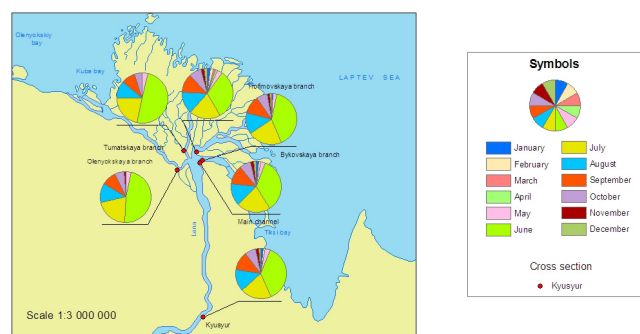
Olenyokskiy bay

Kuba bay

LAPTEV SEA

Trofimovskaya branch

Tumatskaya branch

Olenyokskaya branch

Bykovskaya branch

Main channel

Lena

Tiksi bay

Kyusyur

Scale 1:3 000 000

Symbols

| | |
|---|---|
| January | July |
| February | August |
| March | September |
| April | October |
| May | November |
| June | December |

Cross section

Kyusyur